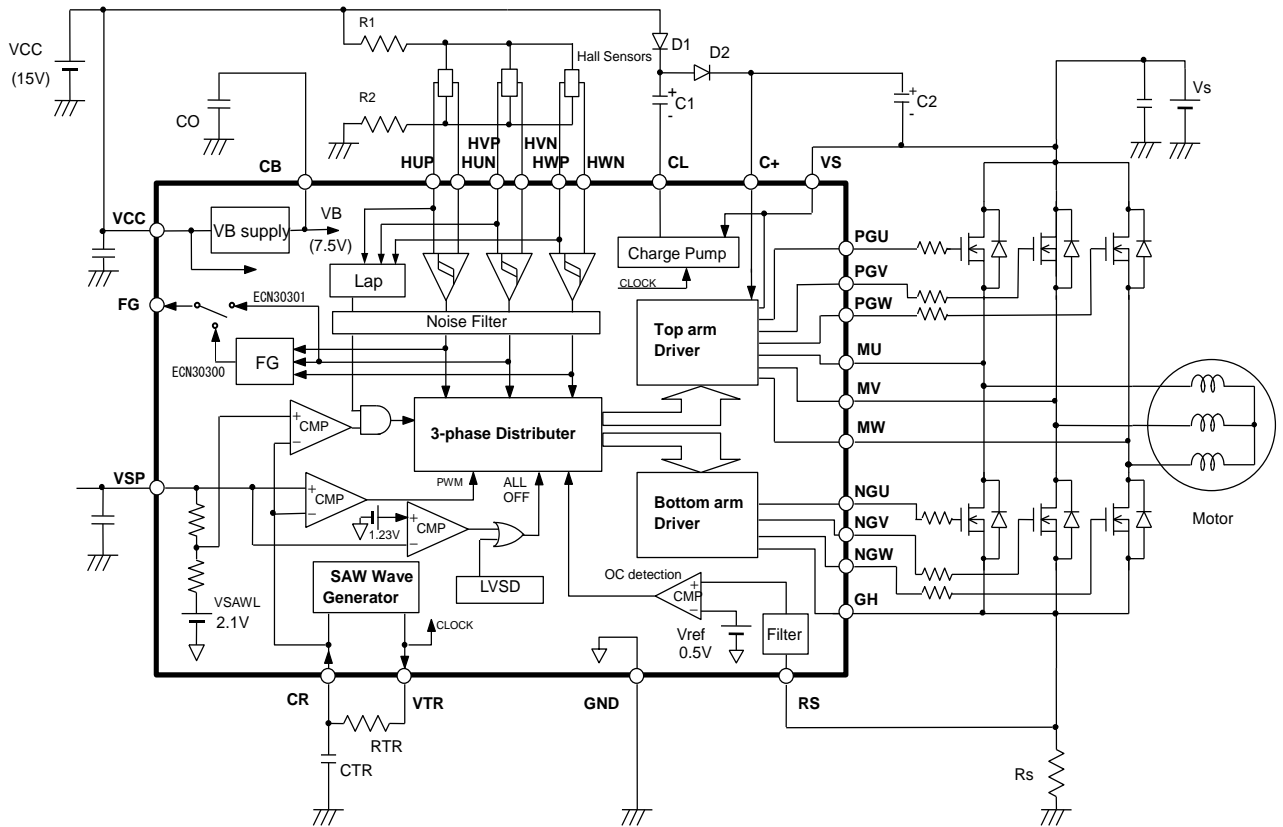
VCC
(15V)
R1
D1
Hall Sensors
D2
R2
CO
+
C1
-
+
C2
-
Vs
CB
HUP
HVP
HUN
HVN
HWP
HWN
CL
C+
VS
VCC
VB supply
VB
(7.5V)
Lap
Charge Pump
CLOCK
PGU
PGV
PGW
FG
ECN30301
Noise Filter
ECN30300
FG
Top arm
Driver
MU
MV
MW
CMP
3-phase Distributer
VSP
CMP
PWM
ALL
OFF
1.23V
CMP
Bottom arm
Driver
NGU
NGV
NGW
Motor
LVSD
OC detection
CMP
SAW Wave
Generator
VSAWL
2.1V
CLOCK
Vref
0.5V
Filter
GH
CR
VTR
GND
RS
RTR
CTR
Rs